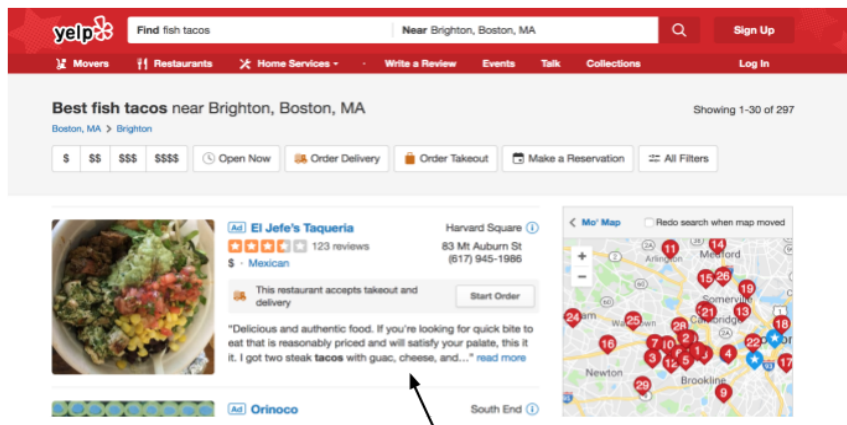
yelp

Find fish tacos | Near Brighton, Boston, MA

Sign Up

Movers | Restaurants | Home Services | Write a Review | Events | Talk | Collections | Log In

**Best fish tacos** near Brighton, Boston, MA

Boston, MA > Brighton

Showing 1-30 of 297

$ | $$ | $$$ | $$$$ | Open Now | Order Delivery | Order Takeout | Make a Reservation | All Filters

Ad El Jefe's Taqueria

123 reviews

$ · Mexican

Harvard Square

83 Mt Auburn St

(617) 945-1986

This restaurant accepts takeout and delivery

Start Order

"Delicious and authentic food. If you're looking for quick bite to eat that is reasonably priced and will satisfy your palate, this it it. I got two steak tacos with guac, cheese, and..." read more

Ad Orinoco

South End

Mo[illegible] Map

Redo search when map moved

Arlington

Medford

Somerville

Cambridge

Newton

Brookline

11 14 15 26 19 21 13 18 24 25 28 16 7 10 2 8 22 3 6 5 4 1 17 29 9